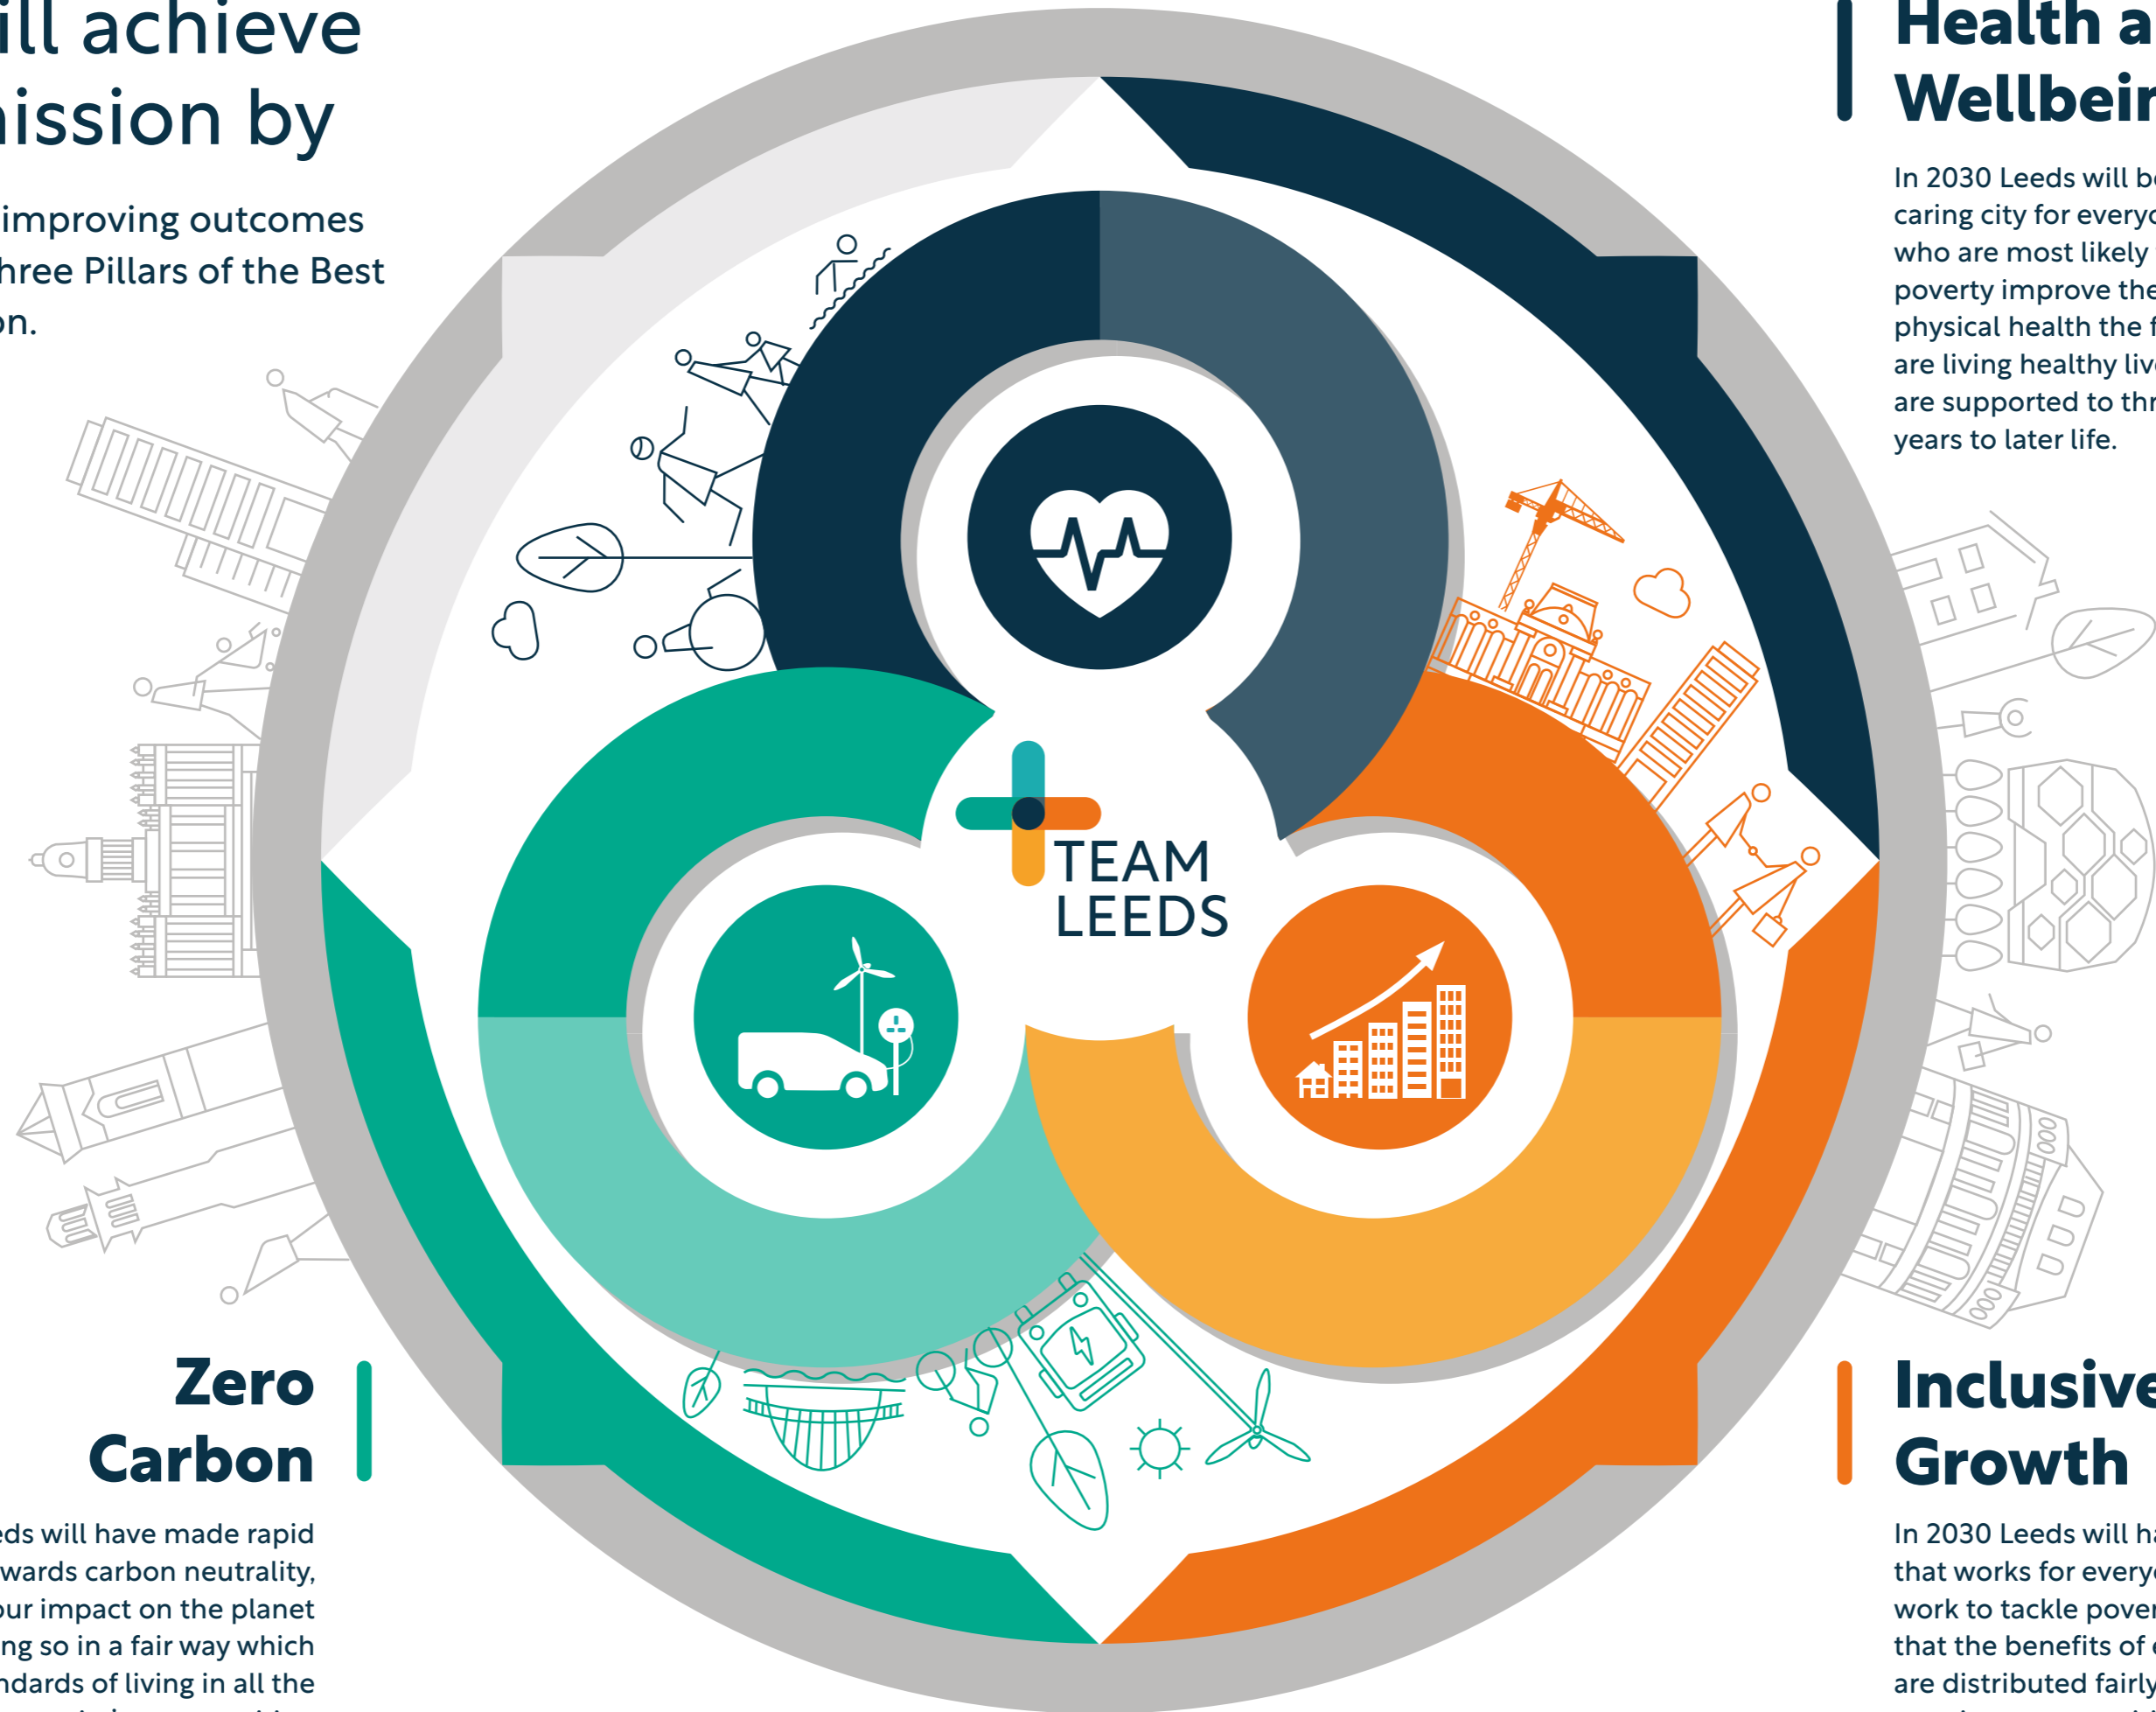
ill achieve
iission by

improving outcomes
hree Pillars of the Best
on.

Health a
Wellbein

In 2030 Leeds will b
caring city for everyo
who are most likely
poverty improve the
physical health the f
are living healthy liv
are supported to thr
years to later life.

TEAM
LEEDS

Zero
Carbon

eds will have made rapid
wards carbon neutrality,
our impact on the planet
ng so in a fair way which
ndards of living in all the

Inclusive
Growth

In 2030 Leeds will h
that works for every
work to tackle pover
that the benefits of
are distributed fairly